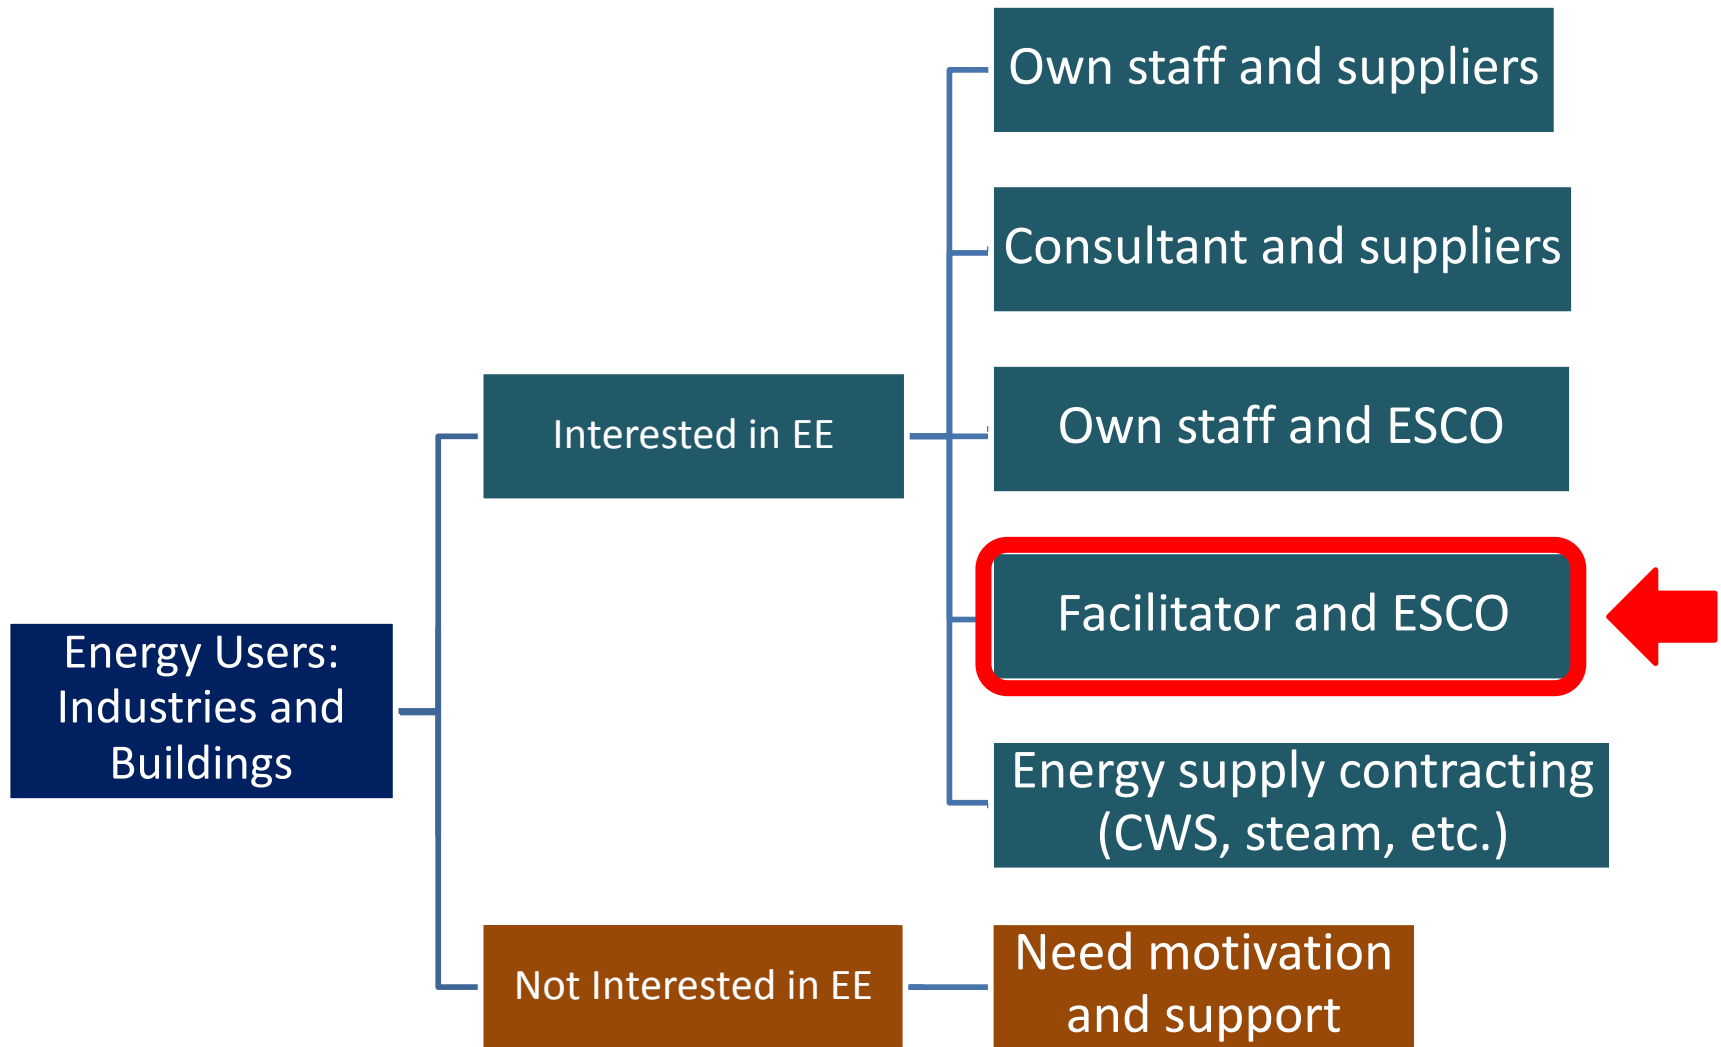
Energy Users: Industries and Buildings

Interested in EE

Own staff and suppliers

Consultant and suppliers

Own staff and ESCO

Facilitator and ESCO

Energy supply contracting (CWS, steam, etc.)

Not Interested in EE

Need motivation and support